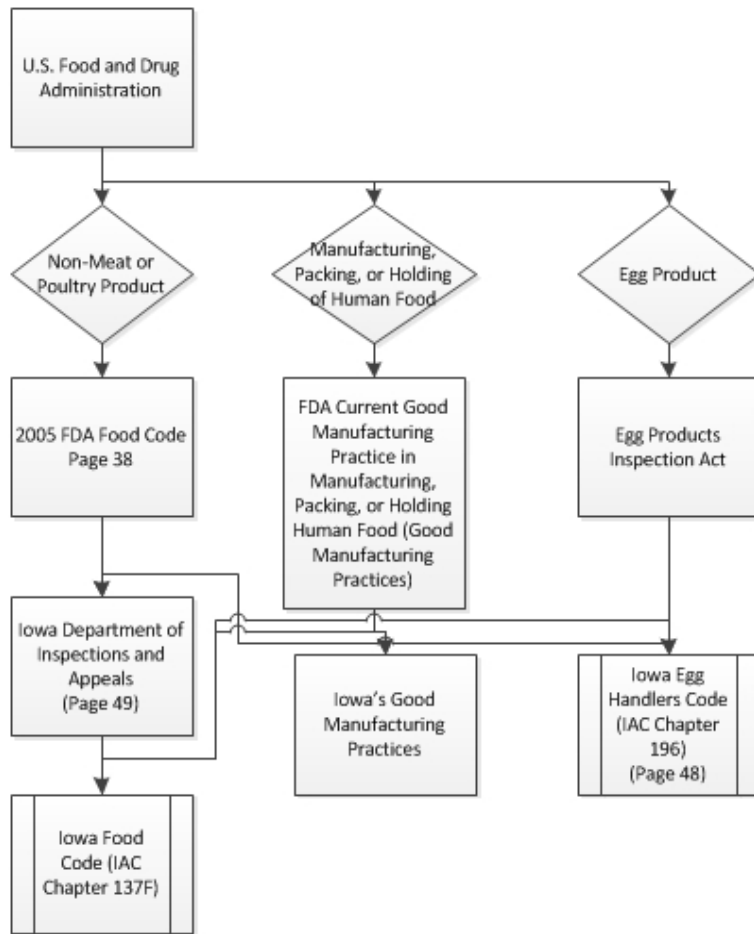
U.S. Food and Drug Administration

Non-Meat or Poultry Product

Manufacturing, Packing, or Holding of Human Food

Egg Product

2005 FDA Food Code Page 38

FDA Current Good Manufacturing Practice in Manufacturing, Packing, or Holding Human Food (Good Manufacturing Practices)

Egg Products Inspection Act

Iowa Department of Inspections and Appeals (Page 49)

Iowa's Good Manufacturing Practices

Iowa Egg Handlers Code (IAC Chapter 196) (Page 48)

Iowa Food Code (IAC Chapter 137F)